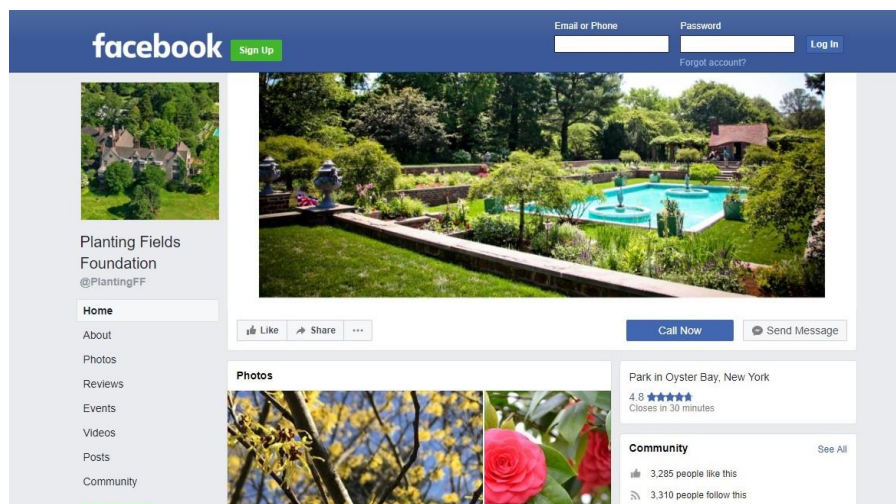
facebook Sign Up

Email or Phone

Password

Log In

Forgot account?

Planting Fields Foundation

@PlantingFF

Home

About

Photos

Reviews

Events

Videos

Posts

Community

Like

Share

···

Call Now

Send Message

Photos

Park in Oyster Bay, New York

4.8 ★★★★★

Closes in 30 minutes

Community

See All

3,285 people like this

3,310 people follow this